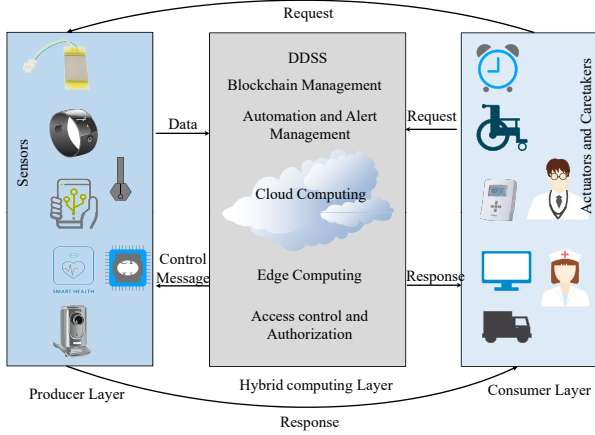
Request

Sensors

SMART HEALTH

Producer Layer

Data

Control Message

DDSS

Blockchain Management

Automation and Alert Management

Cloud Computing

Edge Computing

Access control and Authorization

Hybrid computing Layer

Request

Response

Actuators and Caretakers

Consumer Layer

Response